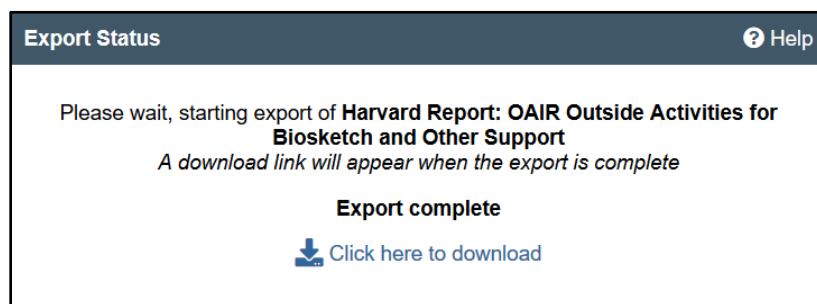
Export Status

? Help

Please wait, starting export of Harvard Report: OAIR Outside Activities for Biosketch and Other Support

A download link will appear when the export is complete

Export complete

Click here to download